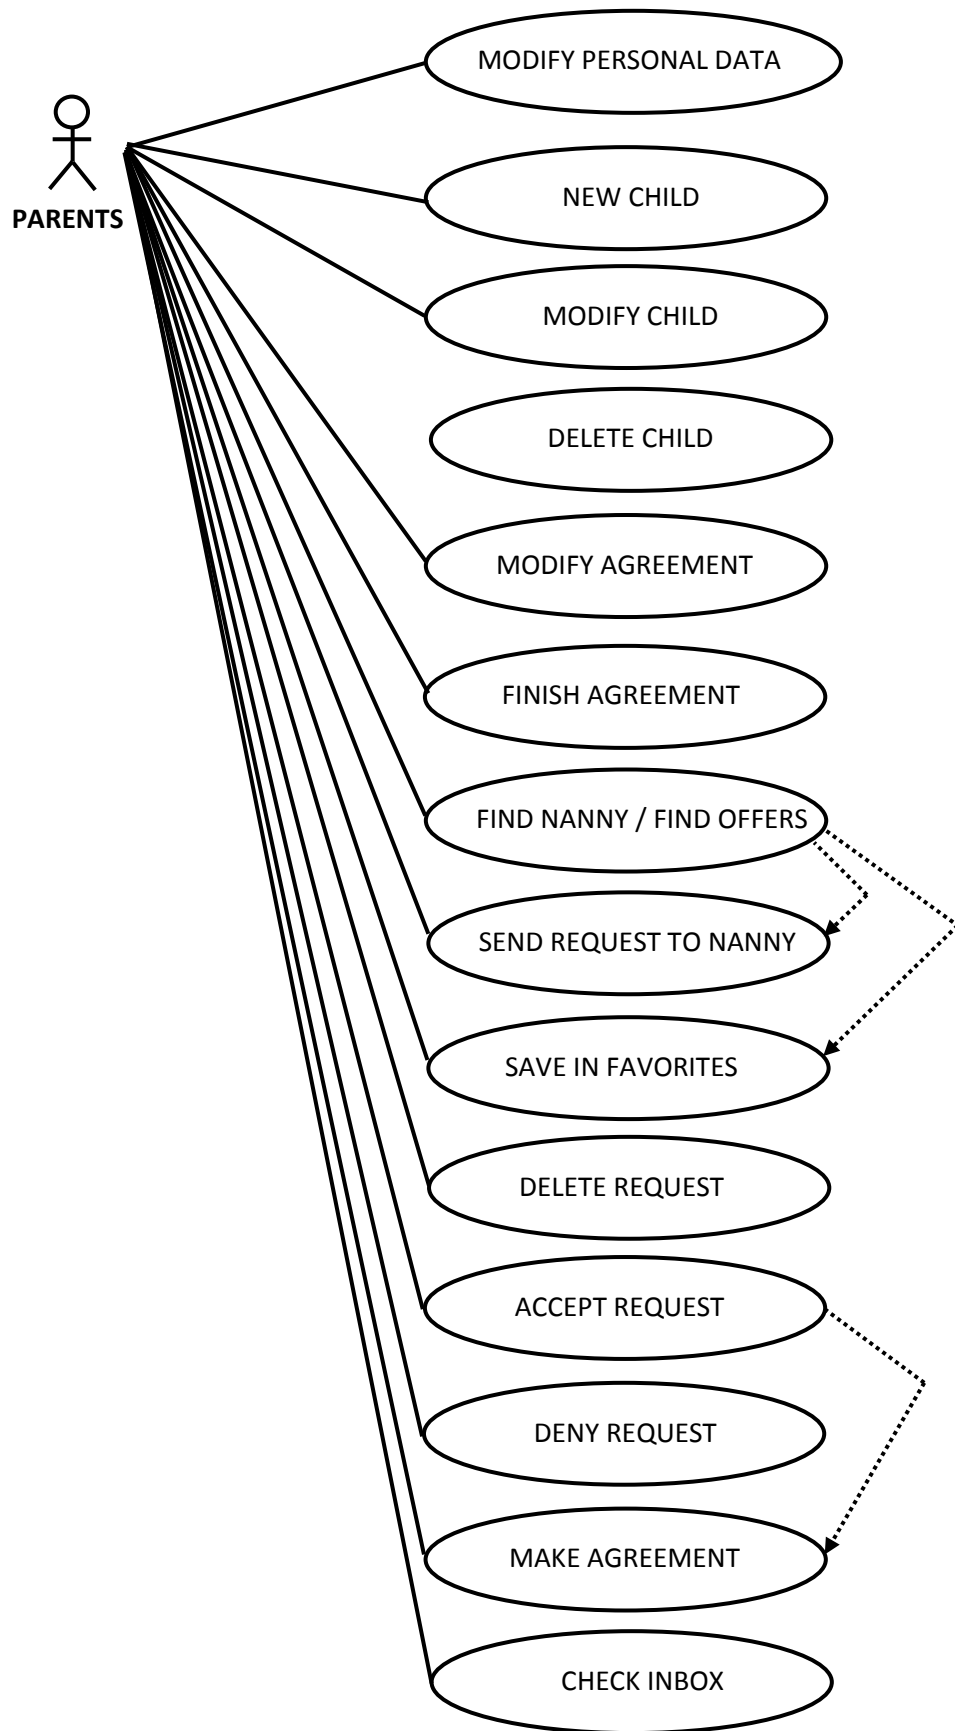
PARENTS

MODIFY PERSONAL DATA

NEW CHILD

MODIFY CHILD

DELETE CHILD

MODIFY AGREEMENT

FINISH AGREEMENT

FIND NANNY / FIND OFFERS

SEND REQUEST TO NANNY

SAVE IN FAVORITES

DELETE REQUEST

ACCEPT REQUEST

DENY REQUEST

MAKE AGREEMENT

CHECK INBOX